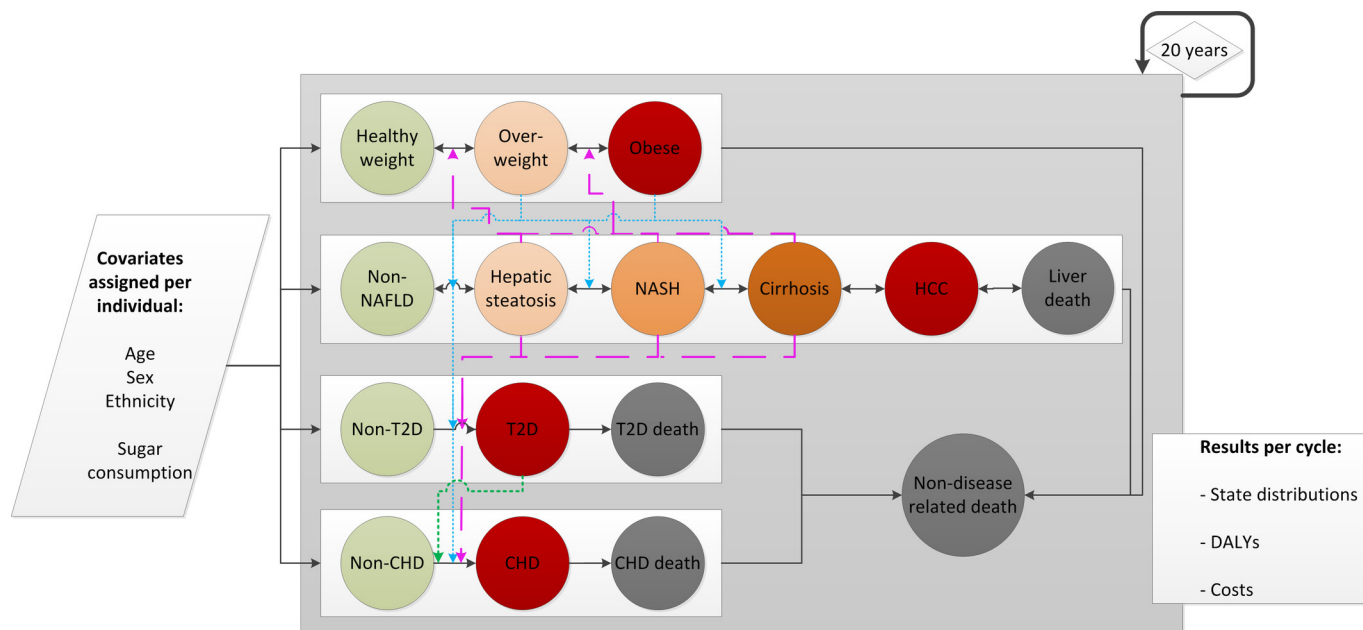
20 years

Covariates assigned per individual:

Age
Sex
Ethnicity

Sugar consumption

Healthy weight
Over-weight
Obese

Non-NAFLD
Hepatic steatosis
NASH
Cirrhosis
HCC
Liver death

Non-T2D
T2D
T2D death

Non-CHD
CHD
CHD death

Non-disease related death

Results per cycle:

- State distributions

- DALYs

- Costs